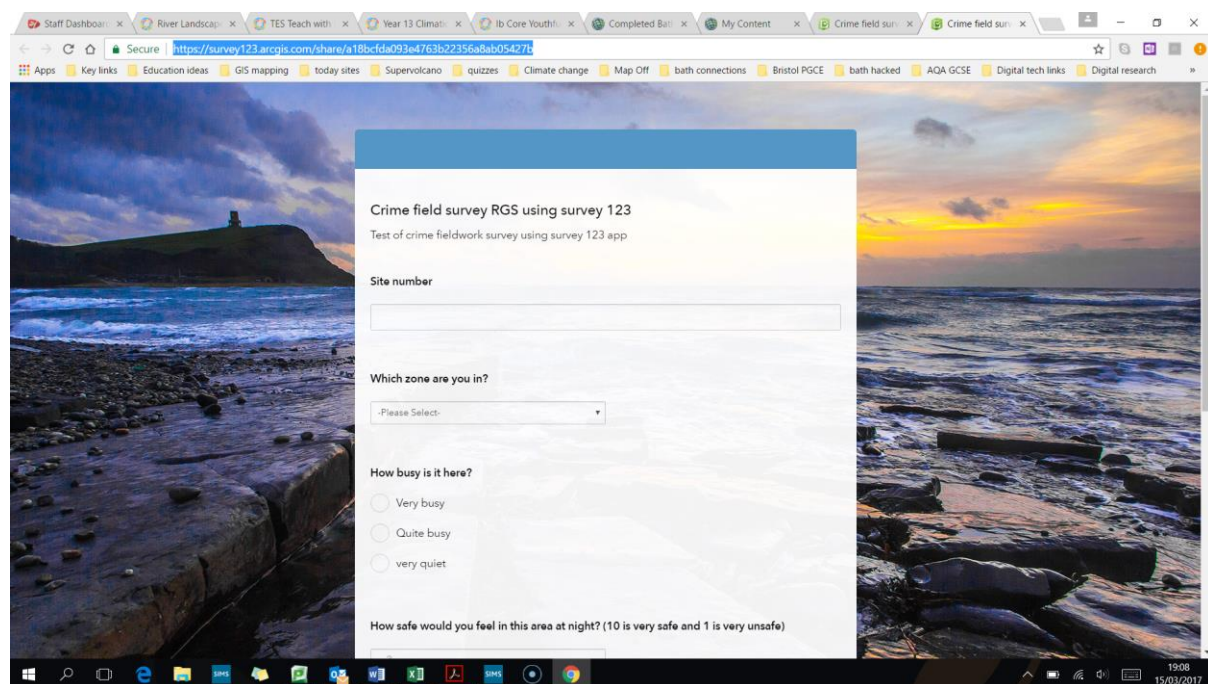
Staff Dashboard × River Landscape × TES Teach with × Year 13 Climate × Ib Core Youthf × Completed Bat × My Content × Crime field surv × Crime field surv ×

Secure | https://survey123.arcgis.com/share/a18bcfda093e4763b22356a8ab05427b

Apps Key links Education ideas GIS mapping today sites Supervolcano quizzes Climate change Map Off bath connections Bristol PGCE bath hacked AQA GCSE Digital tech links Digital research »

Crime field survey RGS using survey 123

Test of crime fieldwork survey using survey 123 app

Site number

Which zone are you in?

-Please Select-

How busy is it here?

Very busy

Quite busy

very quiet

How safe would you feel in this area at night? (10 is very safe and 1 is very unsafe)

19:08
15/03/2017